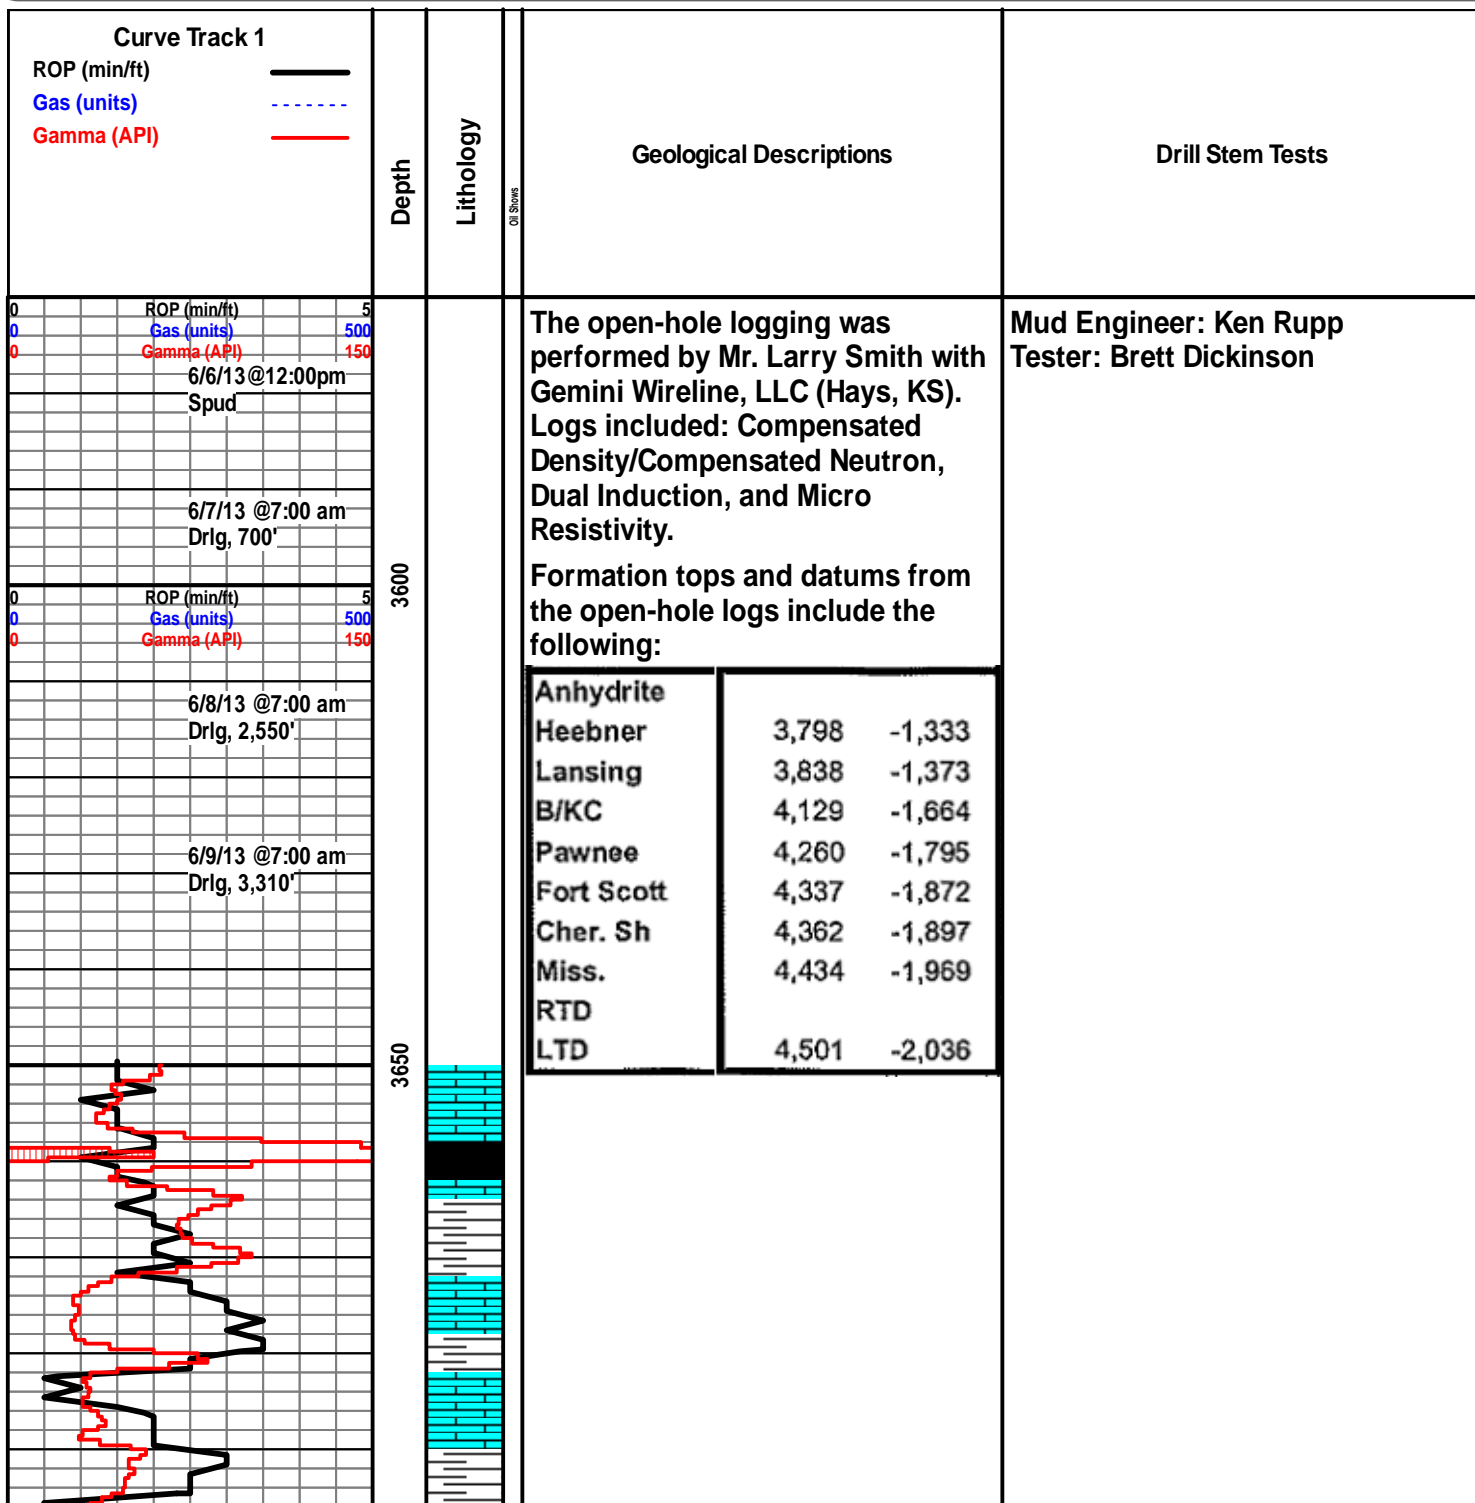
Curve Track 1
ROP (min/ft)
Gas (units)
Gamma (API)

Depth

Lithology

Oil Shows

Geological Descriptions

Drill Stem Tests

0 ROP (min/ft) 5
0 Gas (units) 500
0 Gamma (API) 150

6/6/13@12:00pm
Spud

6/7/13 @7:00 am
Drlg, 700'

0 ROP (min/ft) 5
0 Gas (units) 500
0 Gamma (API) 150

6/8/13 @7:00 am
Drlg, 2,550'

6/9/13 @7:00 am
Drlg, 3,310'

3600

3650

The open-hole logging was performed by Mr. Larry Smith with Gemini Wireline, LLC (Hays, KS). Logs included: Compensated Density/Compensated Neutron, Dual Induction, and Micro Resistivity.

Formation tops and datums from the open-hole logs include the following:

| | | |
|---|---|---|
| Anhydrite | | |
| Heebner | 3,798 | -1,333 |
| Lansing | 3,838 | -1,373 |
| B/KC | 4,129 | -1,664 |
| Pawnee | 4,260 | -1,795 |
| Fort Scott | 4,337 | -1,872 |
| Cher. Sh | 4,362 | -1,897 |
| Miss. | 4,434 | -1,969 |
| RTD | | |
| LTD | 4,501 | -2,036 |

Mud Engineer: Ken Rupp
Tester: Brett Dickinson